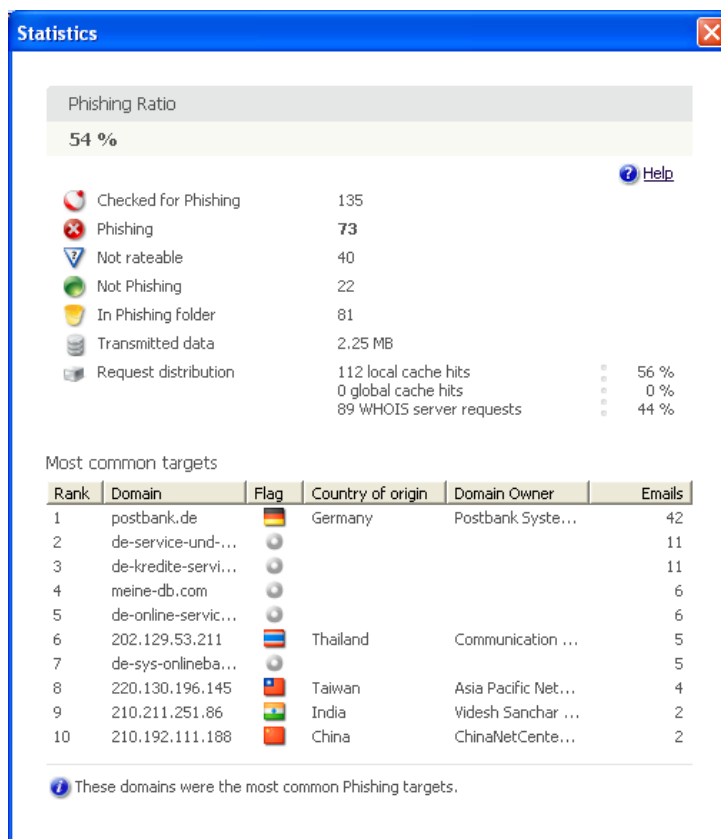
Statistics

Phishing Ratio

54 %

Help

Checked for Phishing 135
Phishing 73
Not rateable 40
Not Phishing 22
In Phishing folder 81
Transmitted data 2.25 MB
Request distribution 112 local cache hits 56 %
0 global cache hits 0 %
89 WHOIS server requests 44 %

Most common targets

| Rank | Domain | Flag | Country of origin | Domain Owner | Emails |
|---|---|---|---|---|---|
| 1 | postbank.de | | Germany | Postbank Syste... | 42 |
| 2 | de-service-und-... | | | | 11 |
| 3 | de-kredite-servi... | | | | 11 |
| 4 | meine-db.com | | | | 6 |
| 5 | de-online-servic... | | | | 6 |
| 6 | 202.129.53.211 | | Thailand | Communication ... | 5 |
| 7 | de-sys-onlineba... | | | | 5 |
| 8 | 220.130.196.145 | | Taiwan | Asia Pacific Net... | 4 |
| 9 | 210.211.251.86 | | India | Videsh Sanchar ... | 2 |
| 10 | 210.192.111.188 | | China | ChinaNetCente... | 2 |

These domains were the most common Phishing targets.